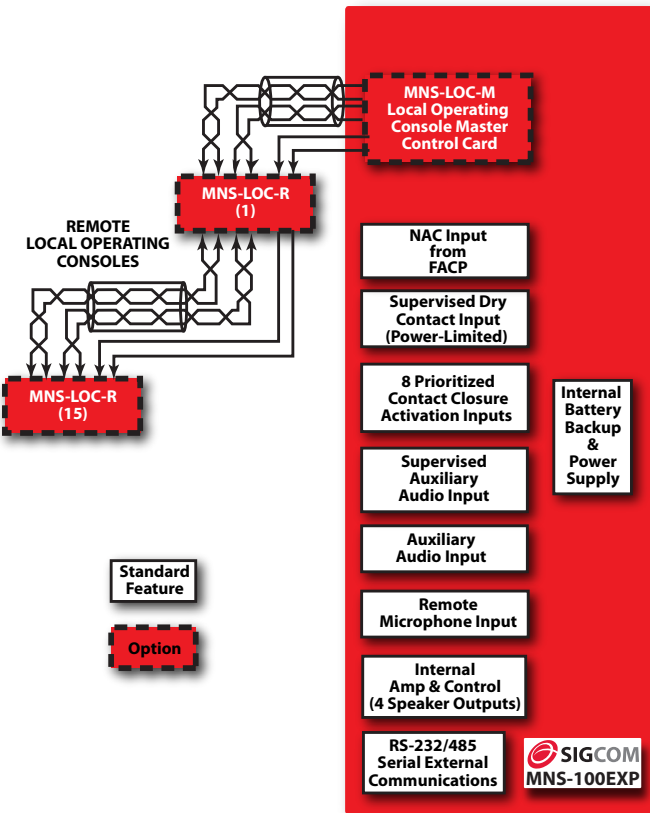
MNS-LOC-M
Local Operating Console Master Control Card

MNS-LOC-R
(1)

REMOTE LOCAL OPERATING CONSOLES

MNS-LOC-R
(15)

NAC Input from FACP

Supervised Dry Contact Input (Power-Limited)

8 Prioritized Contact Closure Activation Inputs

Internal Battery Backup & Power Supply

Supervised Auxiliary Audio Input

Auxiliary Audio Input

Remote Microphone Input

Internal Amp & Control (4 Speaker Outputs)

RS-232/485 Serial External Communications

SIGCOM
MNS-100EXP

Standard Feature

Option